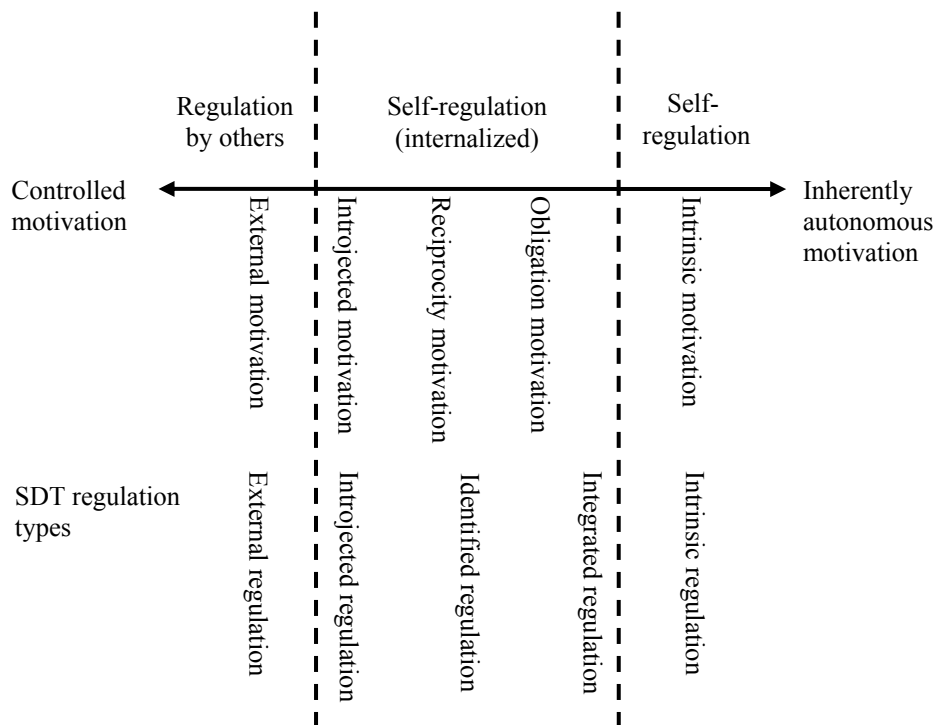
Regulation by others

Self-regulation (internalized)

Self-regulation

Controlled motivation

Inherently autonomous motivation

External motivation

Introjected motivation

Reciprocity motivation

Obligation motivation

Intrinsic motivation

SDT regulation types

External regulation

Introjected regulation

Identified regulation

Integrated regulation

Intrinsic regulation